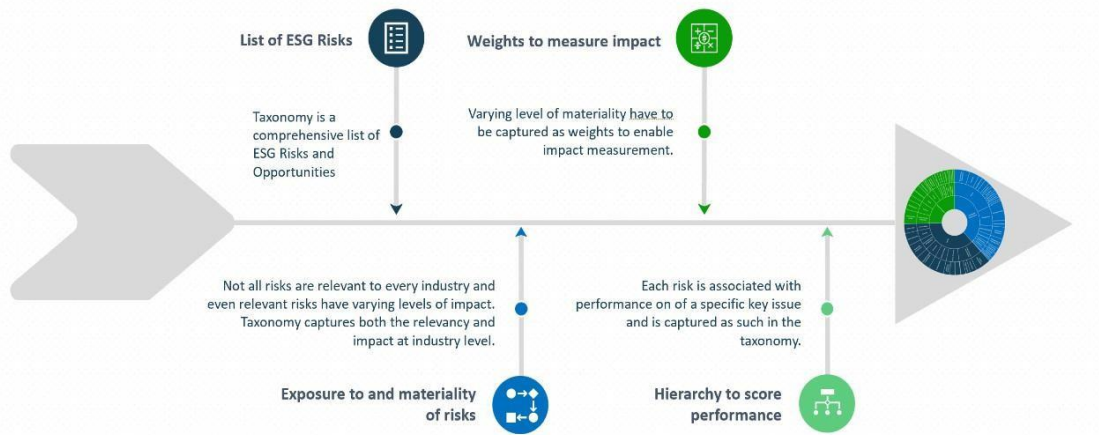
List of ESG Risks

Taxonomy is a comprehensive list of ESG Risks and Opportunities

Weights to measure impact

Varying level of materiality have to be captured as weights to enable impact measurement.

Not all risks are relevant to every industry and even relevant risks have varying levels of impact. Taxonomy captures both the relevancy and impact at industry level.

Exposure to and materiality of risks

Each risk is associated with performance on of a specific key issue and is captured as such in the taxonomy.

Hierarchy to score performance